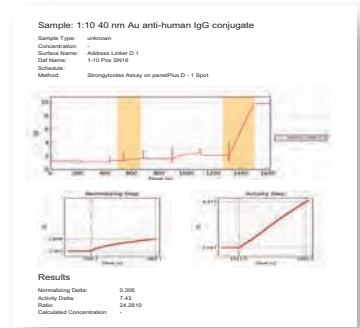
Sample: 1:10 40 nm Au anti-human IgG conjugate

Sample Type: unknown
Concentration: -
Surface Name: Address Linker D 1
Daf Name: 1-10 Pos SN16
Schedule:
Method: Strongyloides Assay on panelPlus D - 1 Spot

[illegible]

Normalizing Step

Activity Step

Results

Normalizing Delta: 0.306
Activity Delta: 7.43
Ratio: 24.2810
Calculated Concentration: -